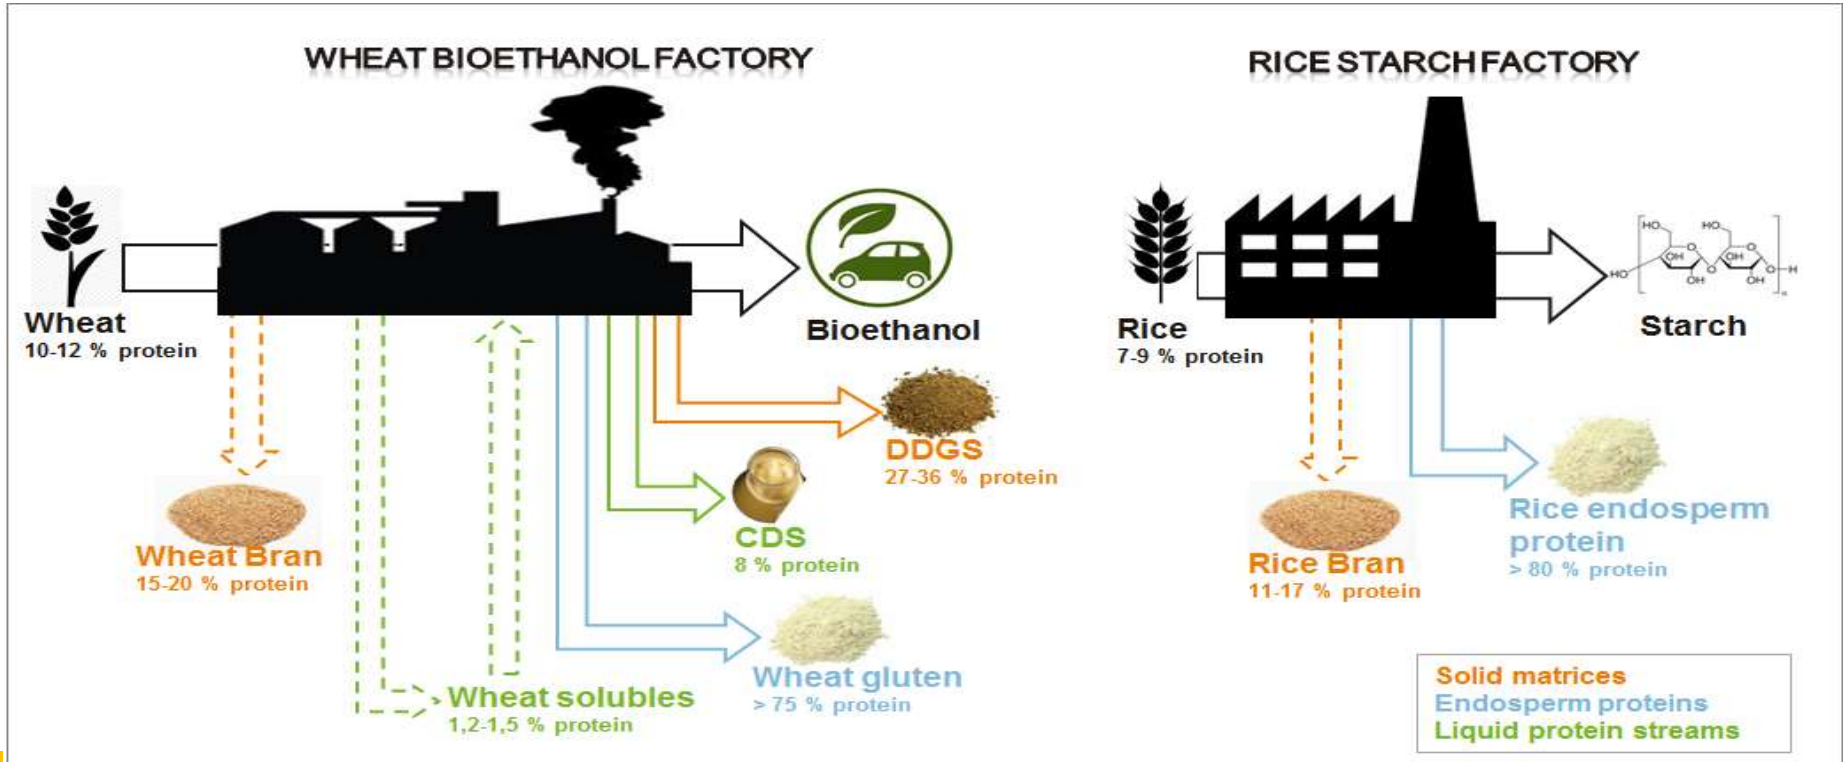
WHEAT BIOETHANOL FACTORY

RICE STARCH FACTORY

Wheat
10-12 % protein

Bioethanol

Rice
7-9 % protein

Starch

HO HO OH OH HO OH OH H

DDGS
27-36 % protein

CDS
8 % protein

Wheat Bran
15-20 % protein

Wheat gluten
> 75 % protein

Wheat solubles
1,2-1,5 % protein

Rice Bran
11-17 % protein

Rice endosperm protein
> 80 % protein

Solid matrices
Endosperm proteins
Liquid protein streams